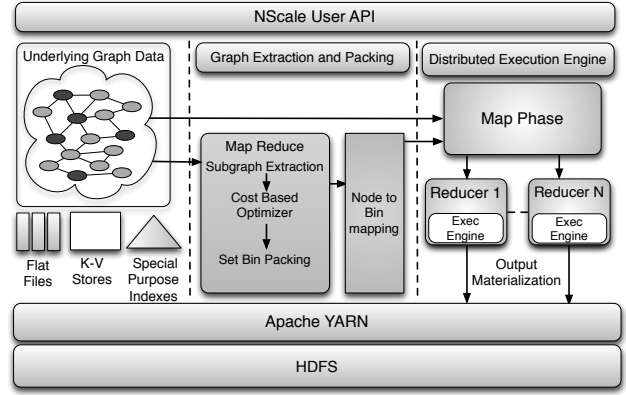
NScale User API

Underlying Graph Data

Flat Files

K-V Stores

Special Purpose Indexes

Graph Extraction and Packing

Map Reduce

Subgraph Extraction

Cost Based Optimizer

Set Bin Packing

Node to Bin mapping

Distributed Execution Engine

Map Phase

Reducer 1

Exec Engine

Reducer N

Exec Engine

Output Materialization

Apache YARN

HDFS